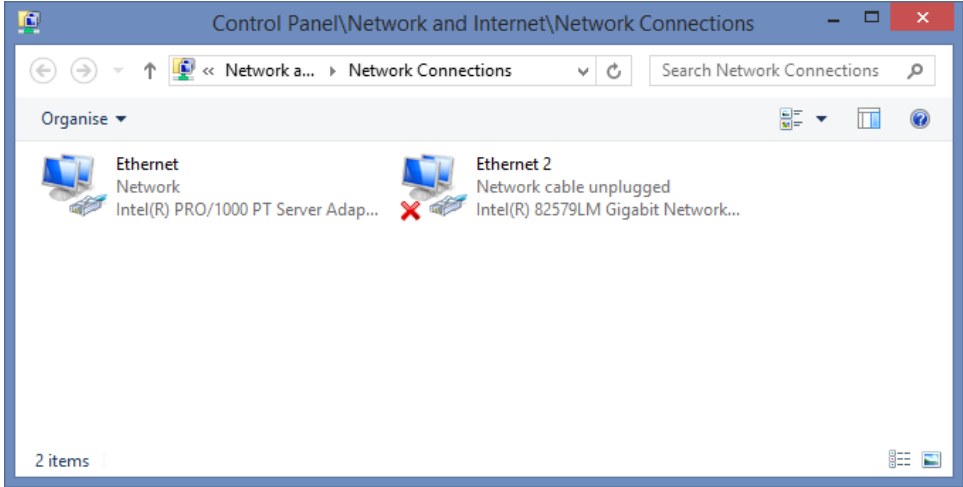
Control Panel\Network and Internet\Network Connections

« Network a... › Network Connections

Search Network Connections

Organise ▾

Ethernet
Network
Intel(R) PRO/1000 PT Server Adap...

Ethernet 2
Network cable unplugged
Intel(R) 82579LM Gigabit Network...

2 items